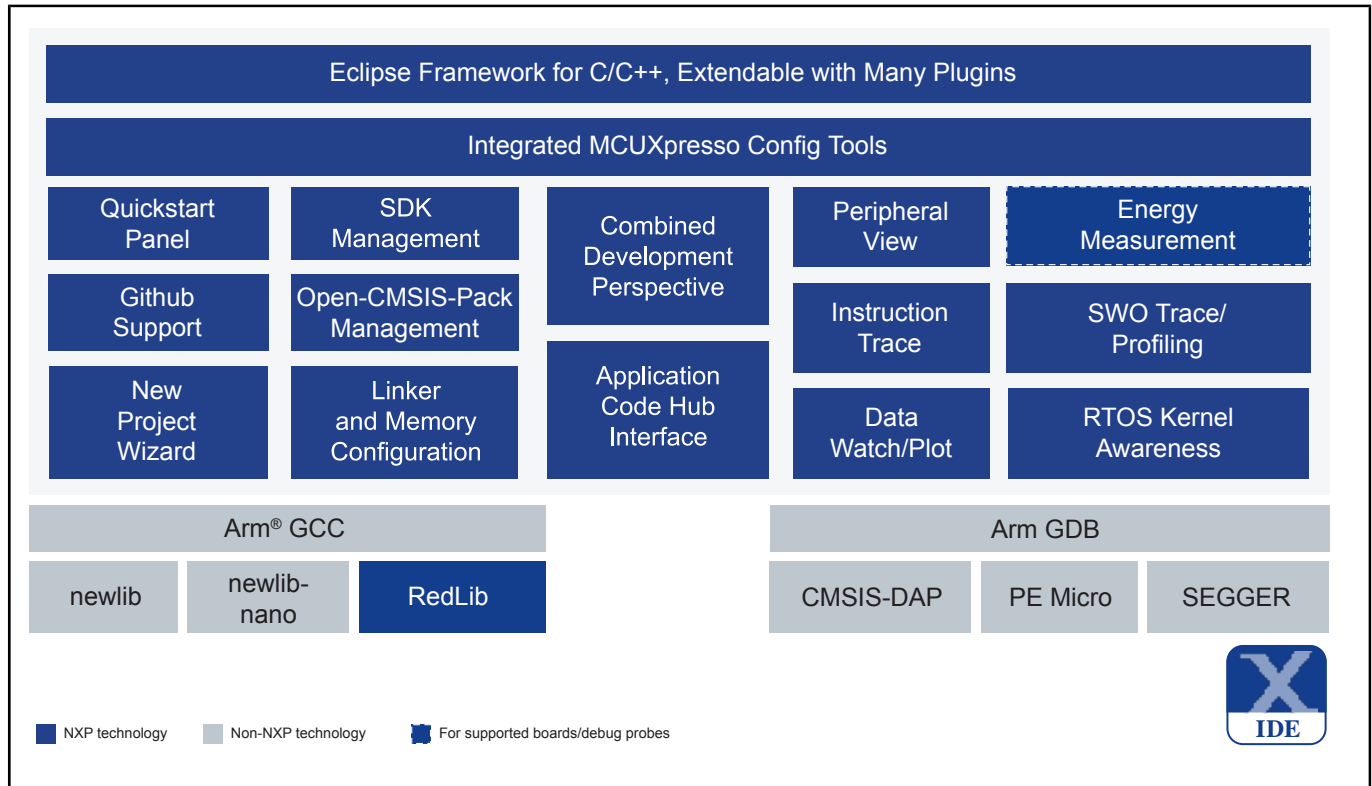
Eclipse Framework for C/C++, Extendable with Many Plugins

Integrated MCUXpresso Config Tools

Quickstart Panel

SDK Management

Combined Development Perspective

Peripheral View

Energy Measurement

Github Support

Open-CMSIS-Pack Management

Instruction Trace

SWO Trace/ Profiling

New Project Wizard

Linker and Memory Configuration

Application Code Hub Interface

Data Watch/Plot

RTOS Kernel Awareness

Arm® GCC

Arm GDB

newlib

newlib-nano

RedLib

CMSIS-DAP

PE Micro

SEGGER

X

IDE

NXP technology

Non-NXP technology

For supported boards/debug probes